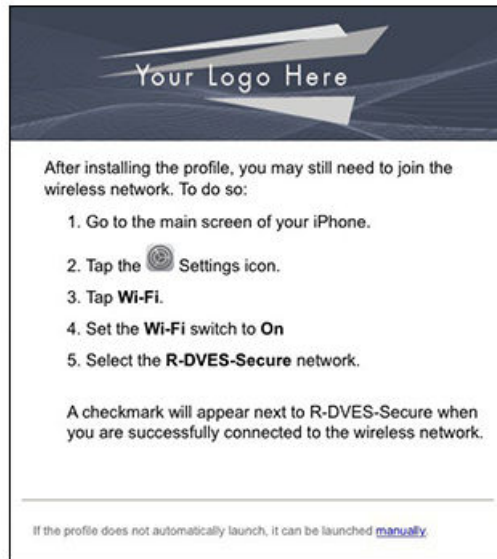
Your Logo Here

After installing the profile, you may still need to join the wireless network. To do so:

1. Go to the main screen of your iPhone.

2. Tap the Settings icon.

3. Tap **Wi-Fi**.

4. Set the **Wi-Fi** switch to **On**

5. Select the **R-DVES-Secure** network.

A checkmark will appear next to R-DVES-Secure when you are successfully connected to the wireless network.

If the profile does not automatically launch, it can be launched manually.